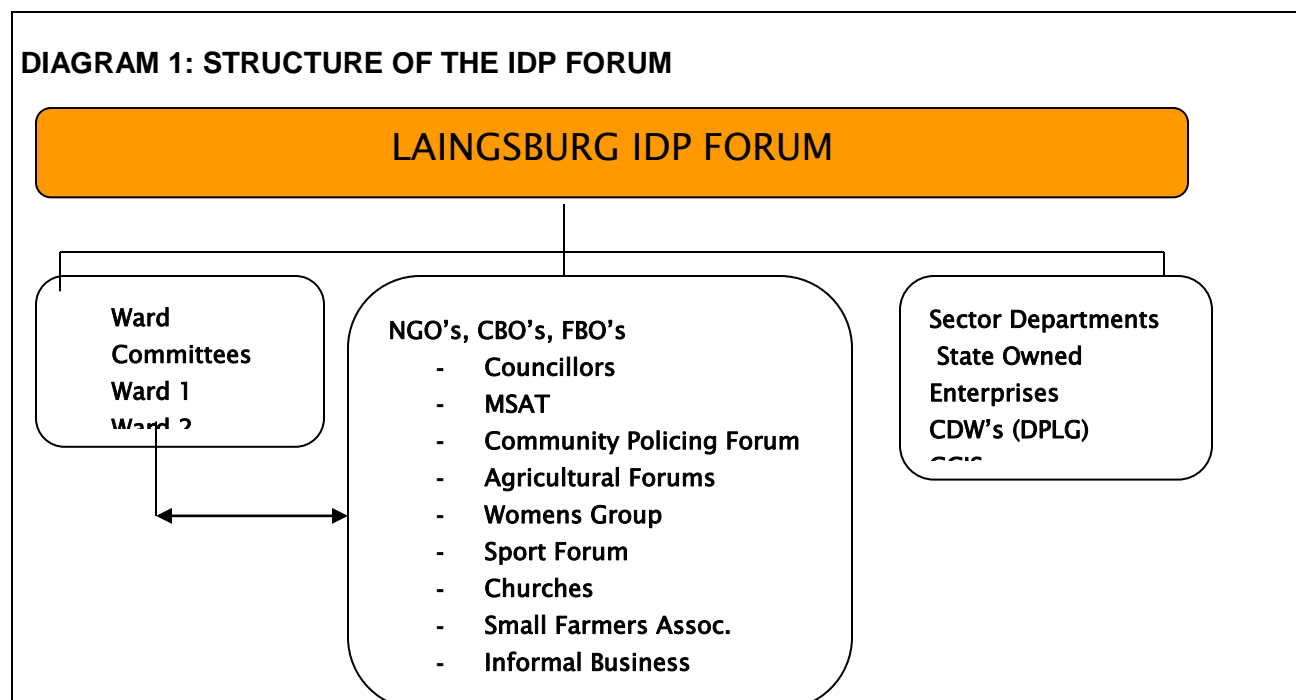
DIAGRAM 1: STRUCTURE OF THE IDP FORUM

LAINGSBURG IDP FORUM

Ward Committees
Ward 1
Ward 2

NGO's, CBO's, FBO's
- Councillors
- MSAT
- Community Policing Forum
- Agricultural Forums
- Womens Group
- Sport Forum
- Churches
- Small Farmers Assoc.
- Informal Business

Sector Departments
State Owned Enterprises
CDW's (DPLG)
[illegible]